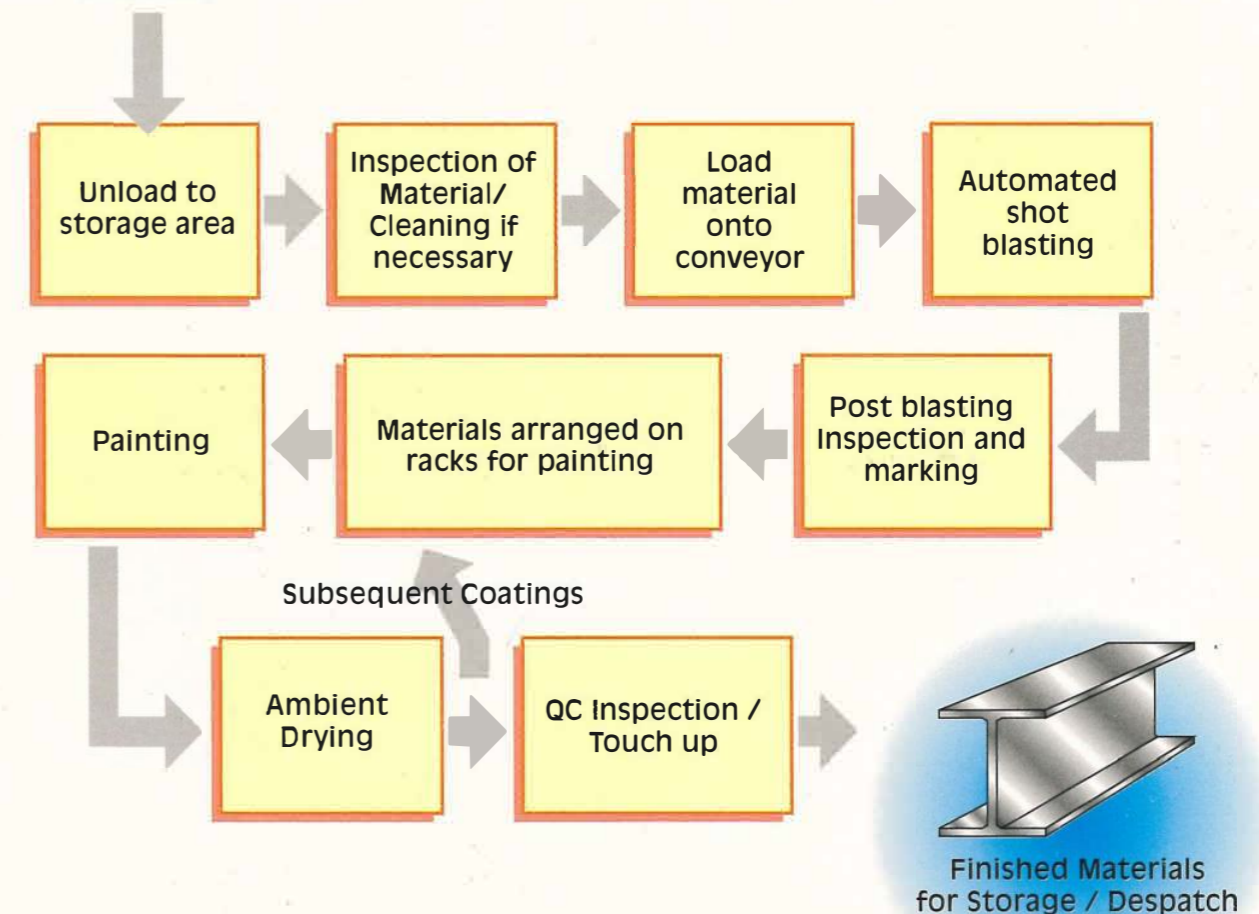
Unload to storage area

Inspection of Material/ Cleaning if necessary

Load material onto conveyor

Automated shot blasting

Post blasting Inspection and marking

Materials arranged on racks for painting

Painting

Subsequent Coatings

Ambient Drying

QC Inspection / Touch up

Finished Materials for Storage / Despatch